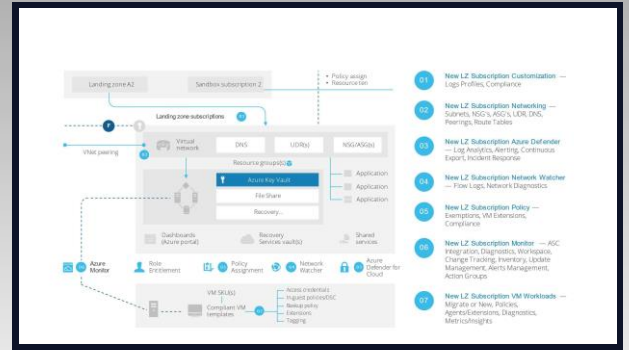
Landing zone A2

Sandbox subscription 2

• Policy assign
• Resource lan

Landing zone subscriptions

F

1

VNet peering

Virtual network

DNS

UDR(s)

NSG/ASG(s)

Resource group(s)

Azure Key Vault

File Share

Recovery...

Application

Application

Application

Dashboards (Azure portal)

Recovery Services vault(s)

Shared services

Azure Monitor

Role Entitlement

Policy Assignment

Network Watcher

Azure Defender for Cloud

VM SKU(s)

Compliant VM templates

Access credentials
Inguest policies/DSC
Backup policy
Extensions
Tagging

01 New LZ Subscription Customization — Logs Profiles, Compliance

02 New LZ Subscription Networking — Subnets, NSG's, ASG's, UDR, DNS, Peerings, Route Tables

03 New LZ Subscription Azure Defender — Log Analytics, Alerting, Continuous Export, Incident Response

04 New LZ Subscription Network Watcher — Flow Logs, Network Diagnostics

05 New LZ Subscription Policy — Exemptions, VM Extensions, Compliance

06 New LZ Subscription Monitor — ASC Integration, Diagnostics, Workspace, Change Tracking, Inventory, Update Management, Alerts Management, Action Groups

07 New LZ Subscription VM Workloads — Migrate or New, Policies, Agents/Extensions, Diagnostics, Metrics/Insights